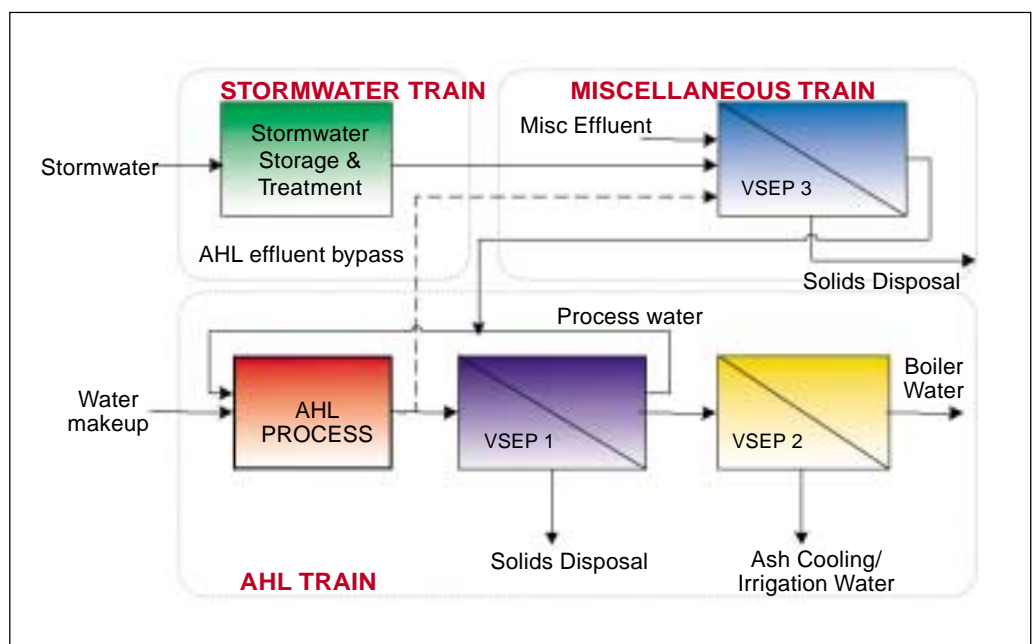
STORMWATER TRAIN

MISCELLANEOUS TRAIN

Misc Effluent

Stormwater

Stormwater Storage & Treatment

VSEP 3

AHL effluent bypass

Solids Disposal

Process water

Water makeup

AHL PROCESS

VSEP 1

VSEP 2

Boiler Water

Solids Disposal

Ash Cooling/ Irrigation Water

AHL TRAIN